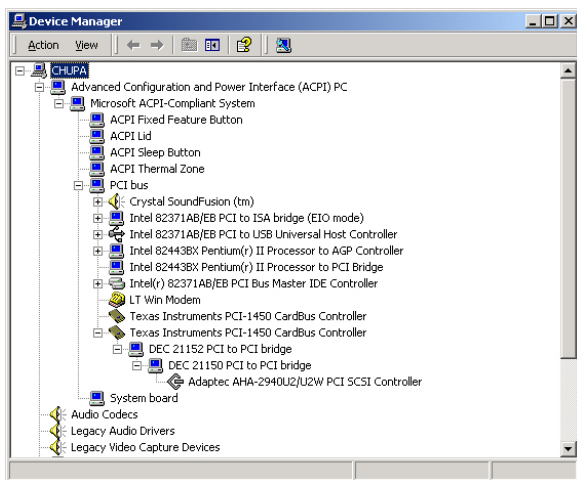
Device Manager

Action View

CHUPA
Advanced Configuration and Power Interface (ACPI) PC
Microsoft ACPI-Compliant System
ACPI Fixed Feature Button
ACPI Lid
ACPI Sleep Button
ACPI Thermal Zone
PCI bus
Crystal SoundFusion (tm)
Intel 82371AB/EB PCI to ISA bridge (EIO mode)
Intel 82371AB/EB PCI to USB Universal Host Controller
Intel 82443BX Pentium(r) II Processor to AGP Controller
Intel 82443BX Pentium(r) II Processor to PCI Bridge
Intel(r) 82371AB/EB PCI Bus Master IDE Controller
LT Win Modem
Texas Instruments PCI-1450 CardBus Controller
Texas Instruments PCI-1450 CardBus Controller
DEC 21152 PCI to PCI bridge
DEC 21150 PCI to PCI bridge
Adaptec AHA-2940U2/U2W PCI SCSI Controller
System board
Audio Codecs
Legacy Audio Drivers
Legacy Video Capture Devices